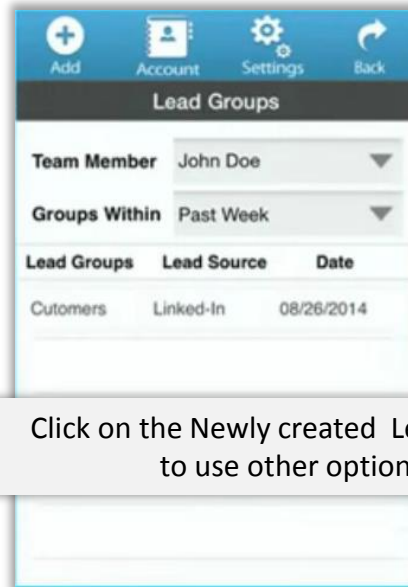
Add
Account
Settings
Back
Lead Groups

Team Member John Doe

Groups Within Past Week

| Lead Groups | Lead Source | Date |
|---|---|---|
| Cutomers | Linked-In | 08/26/2014 |

Click on the Newly created L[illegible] to use other option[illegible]